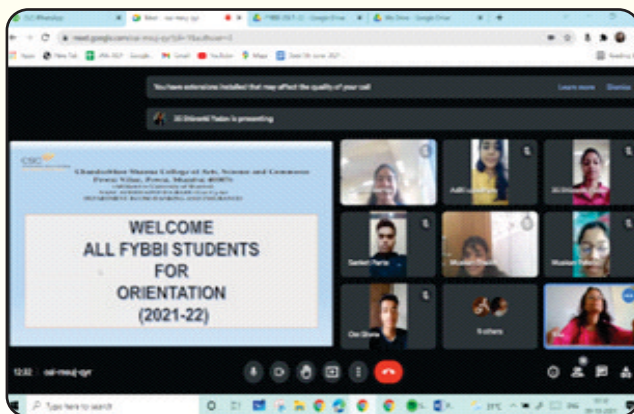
(12) WhatsApp
Meet - oai-meuj-qyr
FYBBI (2021-22) - Google Drive
My Drive - Google Drive

meet.google.com/oai-meuj-qyr?authuser=0

Apps
New Tab
Google
Gmail
YouTube
Maps

You have extensions installed that may affect the quality of your call
Learn more
Dismiss

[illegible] is presenting

CSC

Chandrabhan Sharma College of Arts, Science and Commerce
Powai Vihar, Powai, Mumbai 400076
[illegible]
DEPARTMENT: BANKING AND INSURANCE

WELCOME
ALL FYBBI STUDENTS
FOR
ORIENTATION
(2021-22)

Aditi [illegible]
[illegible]
Sanket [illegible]
Muskan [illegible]
Muskan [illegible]
Om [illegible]
9 others

12:32 | oai-meuj-qyr

Type here to search
31°C